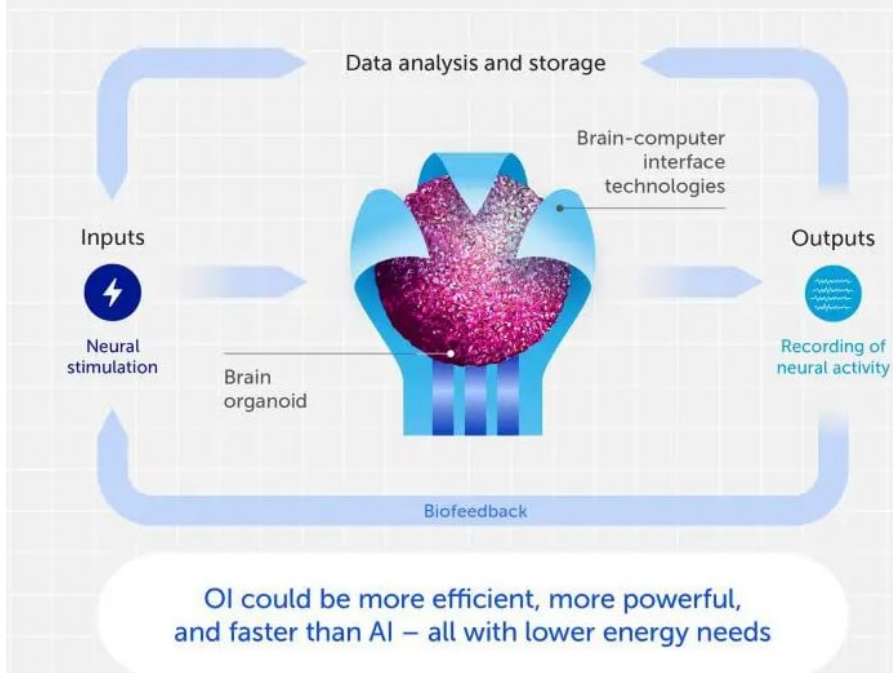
Data analysis and storage

Brain-computer interface technologies

Inputs

Neural stimulation

Brain organoid

Outputs

Recording of neural activity

Biofeedback

OI could be more efficient, more powerful, and faster than AI – all with lower energy needs